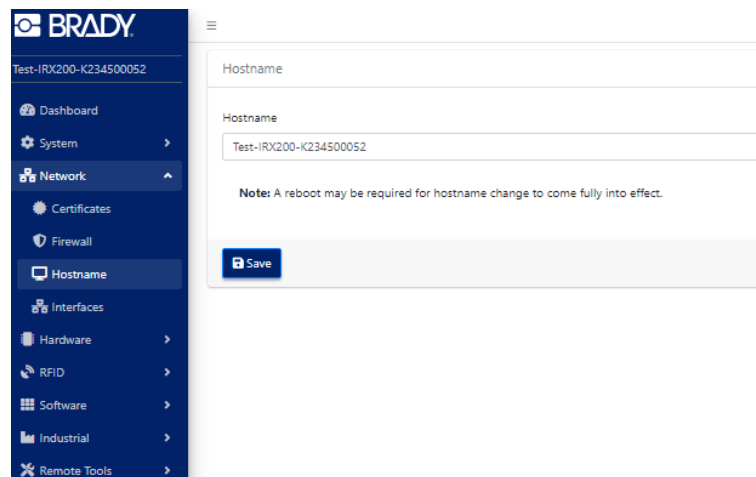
BRADY

Test-IRX200-K234500052

Dashboard
System
Network
Certificates
Firewall
Hostname
Interfaces
Hardware
RFID
Software
Industrial
Remote Tools

Hostname

Hostname
Test-IRX200-K234500052

**Note:** A reboot may be required for hostname change to come fully into effect.

Save